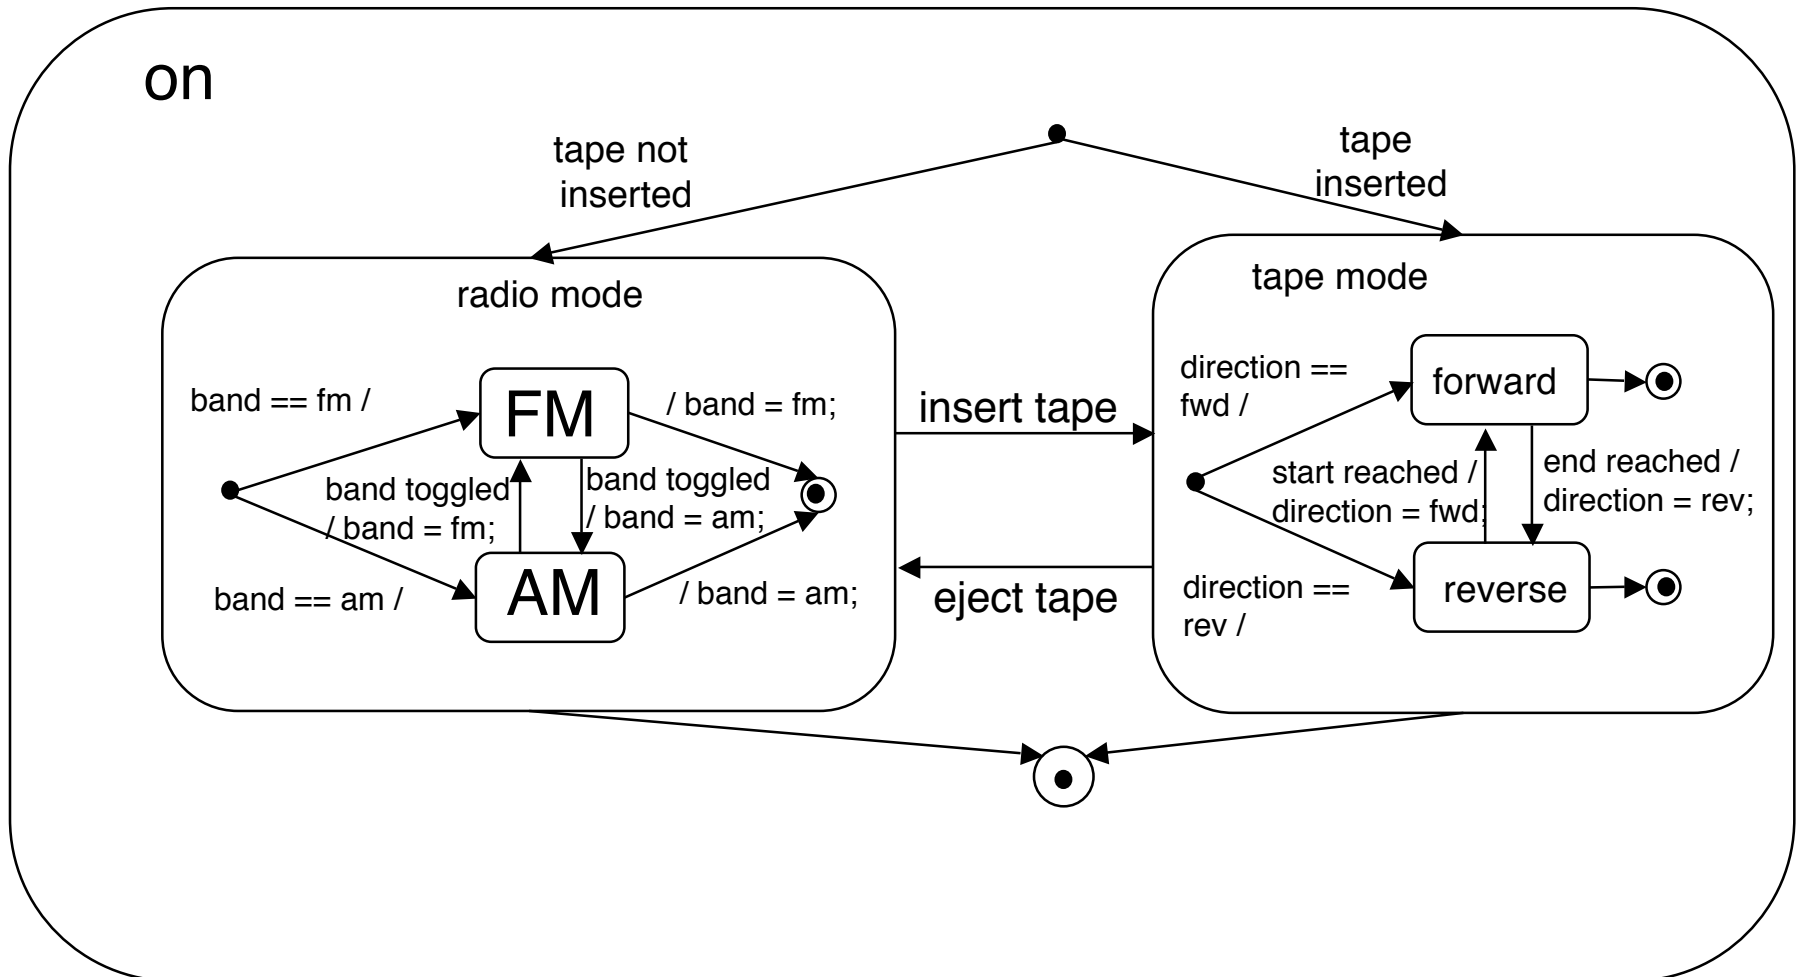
on

tape not inserted

tape inserted

radio mode

band == fm /

FM

/ band = fm;

band toggled / band = fm;

band toggled / band = am;

AM

band == am /

/ band = am;

insert tape

eject tape

tape mode

direction == fwd /

forward

start reached / direction = fwd;

end reached / direction = rev;

direction == rev /

reverse